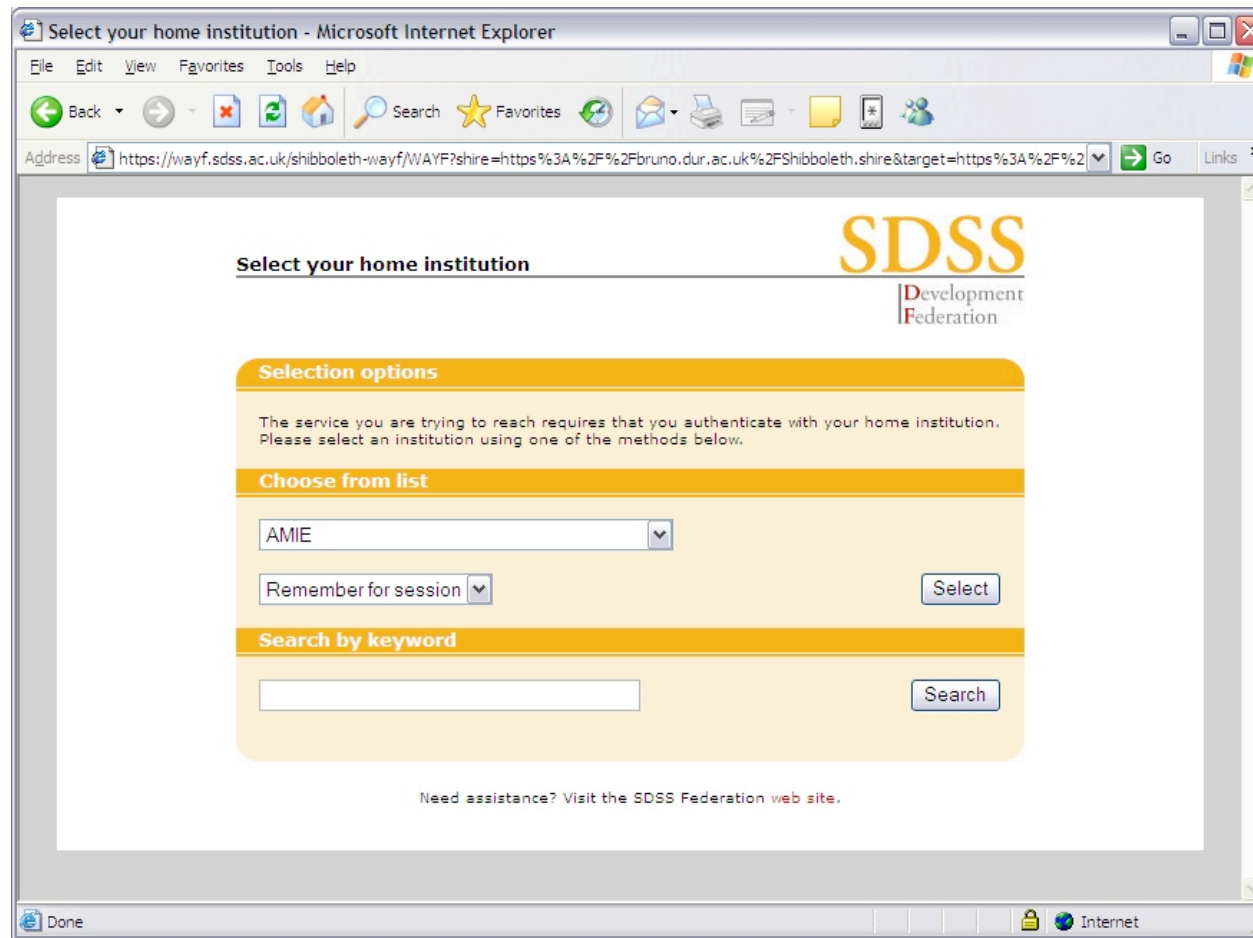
Select your home institution - Microsoft Internet Explorer

File Edit View Favorites Tools Help

Back Search Favorites

Address https://wayf.sdss.ac.uk/shibboleth-wayf/WAYF?shire=https%3A%2F%2Fbruno.dur.ac.uk%2FShibboleth.shire&target=https%3A%2F%2 Go Links

Select your home institution

SDSS
Development
Federation

Selection options

The service you are trying to reach requires that you authenticate with your home institution. Please select an institution using one of the methods below.

Choose from list

AMIE

Remember for session

Select

Search by keyword

Search

Need assistance? Visit the SDSS Federation web site.

Done

Internet